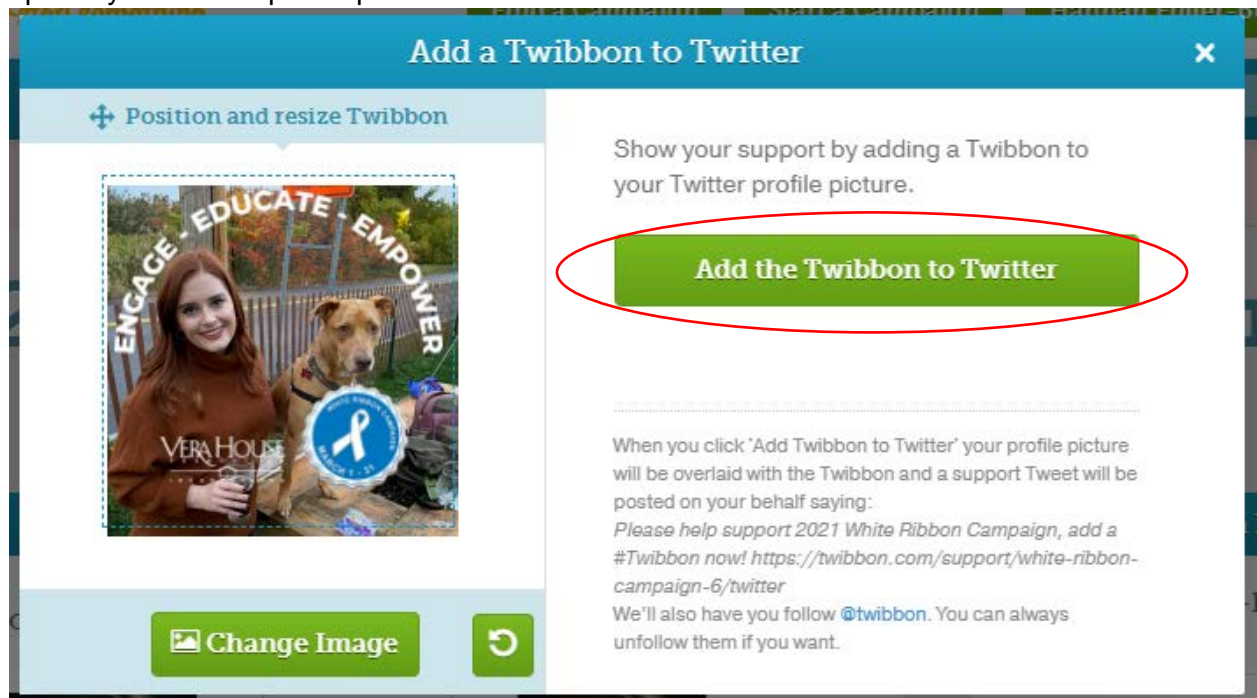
Add a Twibbon to Twitter

×

Position and resize Twibbon

ENGAGE - EDUCATE - EMPOWER

VERA HOUSE

WHITE RIBBON CAMPAIGN MARCH 1 - 31

Change Image

Show your support by adding a Twibbon to your Twitter profile picture.

Add the Twibbon to Twitter

When you click 'Add Twibbon to Twitter' your profile picture will be overlaid with the Twibbon and a support Tweet will be posted on your behalf saying:
*Please help support 2021 White Ribbon Campaign, add a #Twibbon now! https://twibbon.com/support/white-ribbon-campaign-6/twitter*
We'll also have you follow @twibbon. You can always unfollow them if you want.